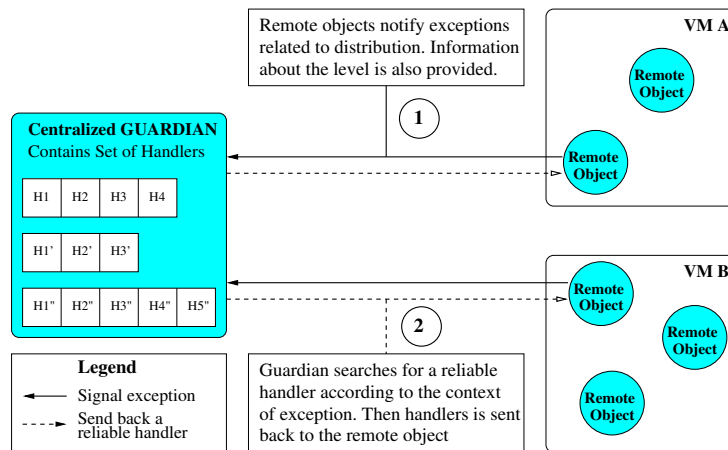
Remote objects notify exceptions related to distribution. Information about the level is also provided.

VM A

Remote Object

1

Centralized GUARDIAN
Contains Set of Handlers

Remote Object

| H1 | H2 | H3 | H4 |
|---|---|---|---|

| H1' | H2' | H3' |
|---|---|---|

| H1" | H2" | H3" | H4" | H5" |
|---|---|---|---|---|

VM B

Remote Object

2

Remote Object

Legend
Signal exception
Send back a reliable handler

Guardian searches for a reliable handler according to the context of exception. Then handlers is sent back to the remote object

Remote Object